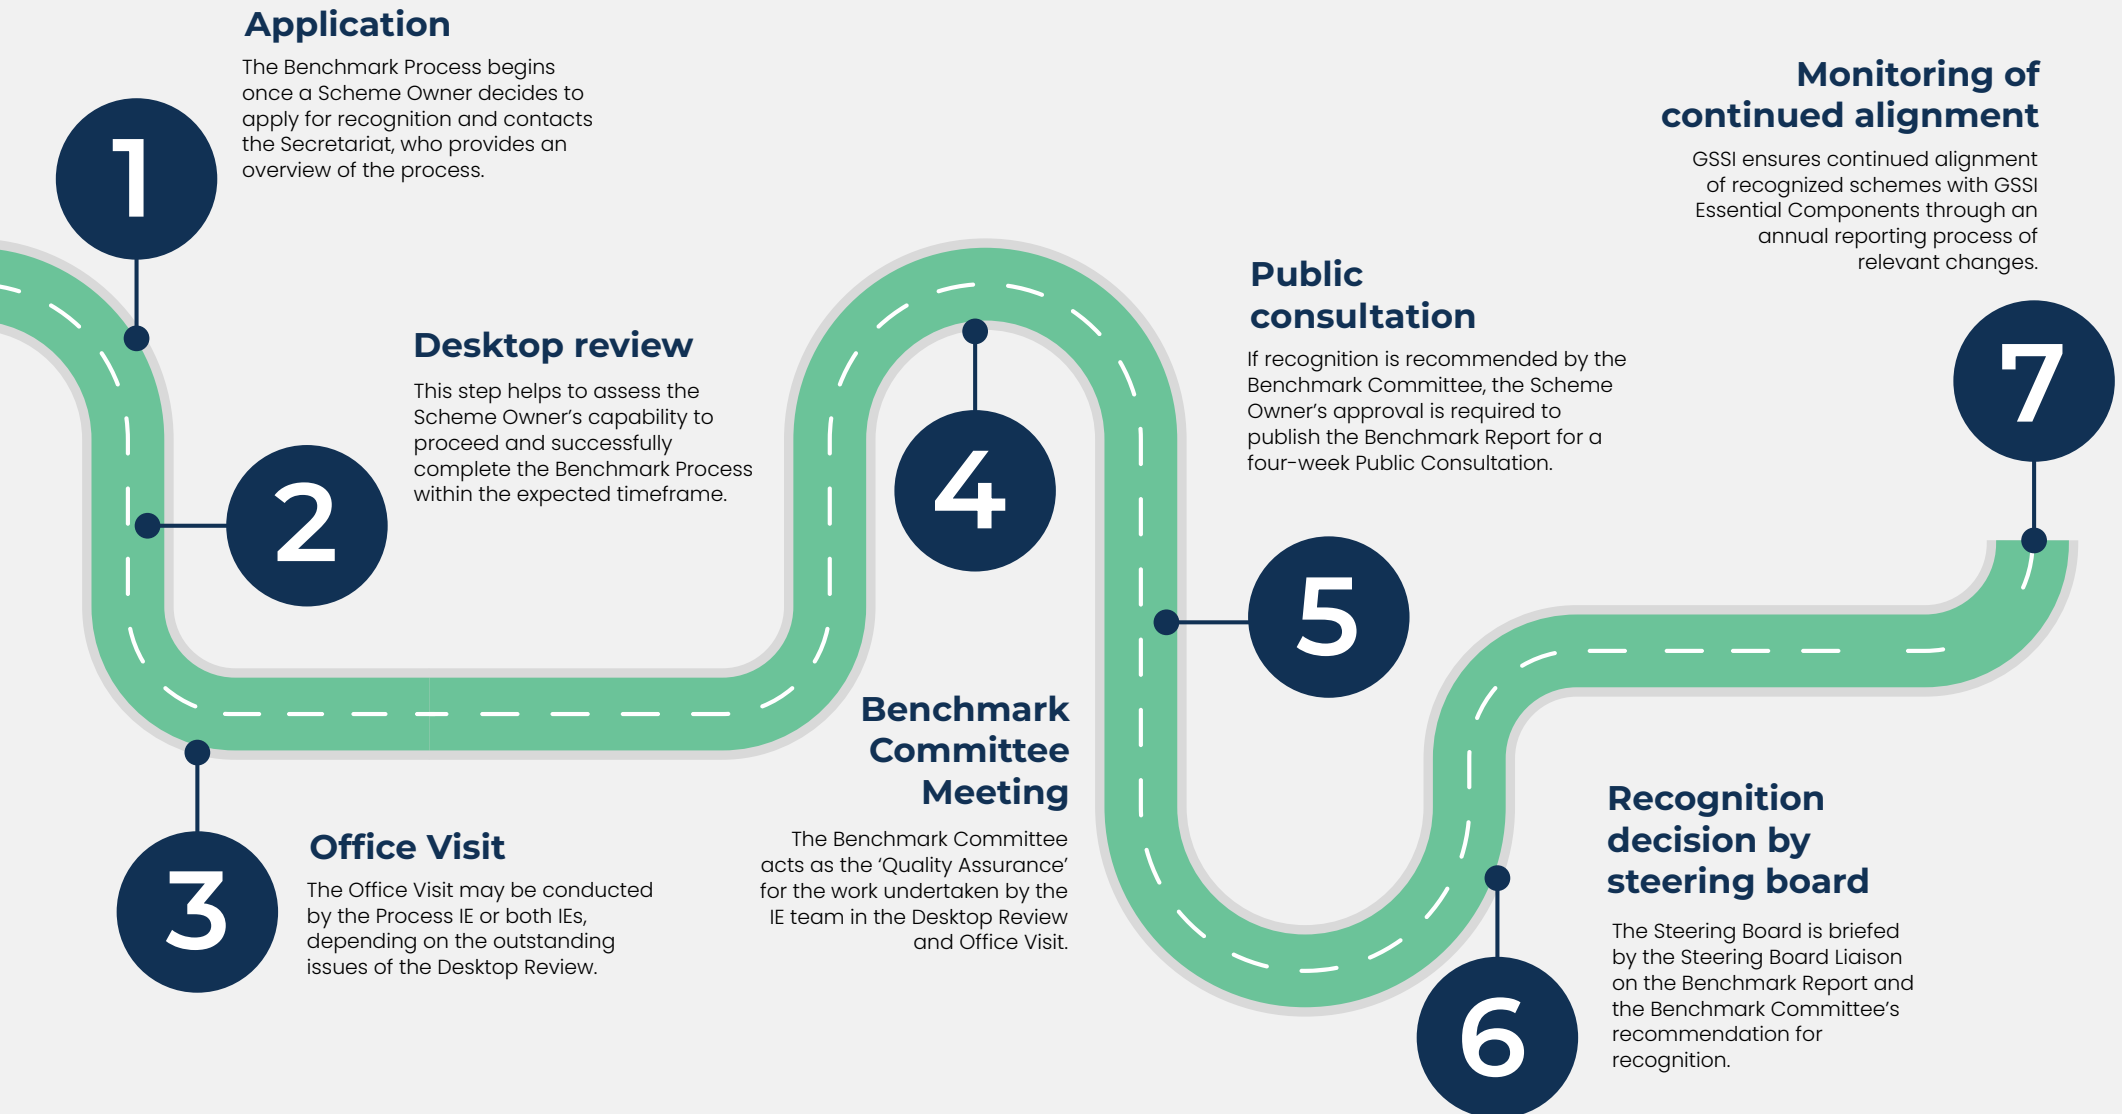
1

Application

The Benchmark Process begins once a Scheme Owner decides to apply for recognition and contacts the Secretariat, who provides an overview of the process.

2

Desktop review

This step helps to assess the Scheme Owner's capability to proceed and successfully complete the Benchmark Process within the expected timeframe.

3

Office Visit

The Office Visit may be conducted by the Process IE or both IEs, depending on the outstanding issues of the Desktop Review.

4

Benchmark Committee Meeting

The Benchmark Committee acts as the 'Quality Assurance' for the work undertaken by the IE team in the Desktop Review and Office Visit.

5

Public consultation

If recognition is recommended by the Benchmark Committee, the Scheme Owner's approval is required to publish the Benchmark Report for a four-week Public Consultation.

6

Recognition decision by steering board

The Steering Board is briefed by the Steering Board Liaison on the Benchmark Report and the Benchmark Committee's recommendation for recognition.

7

Monitoring of continued alignment

GSSI ensures continued alignment of recognized schemes with GSSI Essential Components through an annual reporting process of relevant changes.